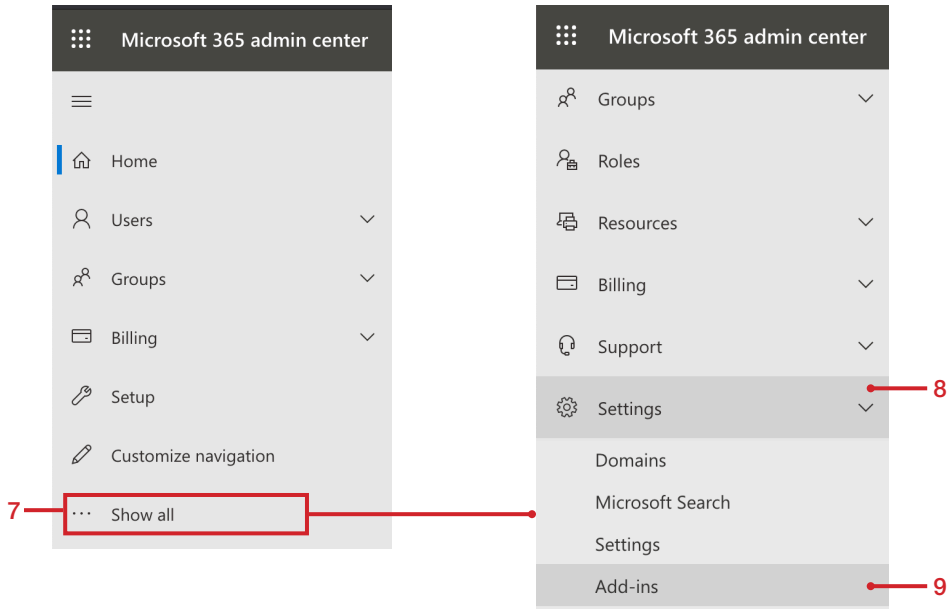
Microsoft 365 admin center

Home

Users

Groups

Billing

Setup

Customize navigation

7

··· Show all

Microsoft 365 admin center

Groups

Roles

Resources

Billing

Support

Settings

8

Domains

Microsoft Search

Settings

Add-ins

9